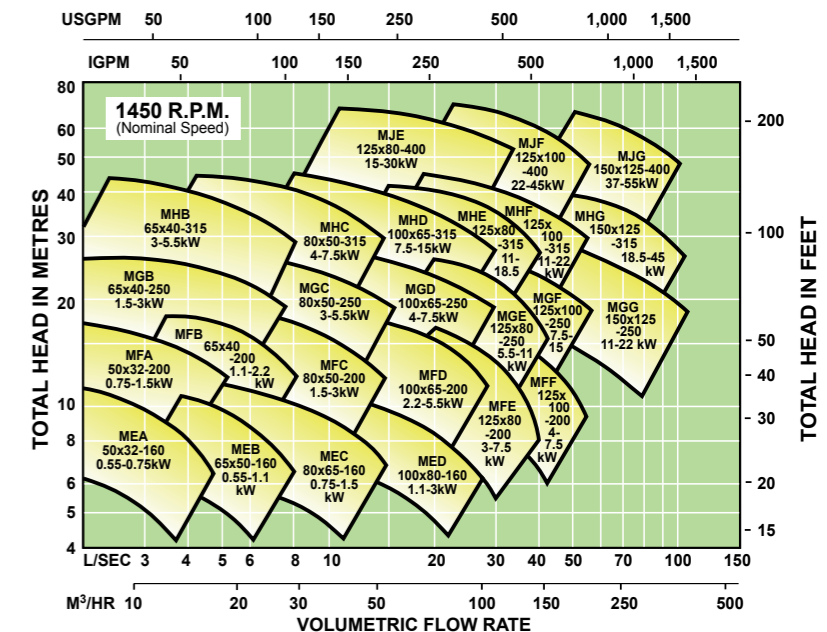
USGPM 50 100 150 250 500 1,000 1,500

IGPM 50 100 150 250 500 1,000 1,500

1450 R.P.M.
(Nominal Speed)

TOTAL HEAD IN METRES

80 60 50 40 30 20 10 8 6 5 4

TOTAL HEAD IN FEET

200 100 50 40 30 20 15

MJE
125x80-400
15-30kW

MJF
125x100
-400
22-45kW

MJG
150x125-400
37-55kW

MHB
65x40-315
3-5.5kW

MHC
80x50-315
4-7.5kW

MHD
100x65-315
7.5-15kW

MHE
125x80
-315
11-
18.5

MHF
125x
100
-315
11-22
kW

MHG
150x125
-315
18.5-45
kW

MGB
65x40-250
1.5-3kW

MGC
80x50-250
3-5.5kW

MGD
100x65-250
4-7.5kW

MGE
125x80
-250
5.5-11
kW

MGF
125x100
-250
7.5-
15

MGG
150x125
-250
11-22 kW

MFA
50x32-200
0.75-1.5kW

MFB
65x40
-200
1.1-2.2
kW

MFC
80x50-200
1.5-3kW

MFD
100x65-200
2.2-5.5kW

MFE
125x80
-200
3-7.5
kW

MFF
125x
100
-200
4-
7.5
kW

MEA
50x32-160
0.55-0.75kW

MEB
65x50-160
0.55-1.1
kW

MEC
80x65-160
0.75-1.5
kW

MED
100x80-160
1.1-3kW

L/SEC 3 4 5 6 8 10 20 30 40 50 70 100 150

M$^3$/HR 10 20 30 50 100 150 250 500

VOLUMETRIC FLOW RATE